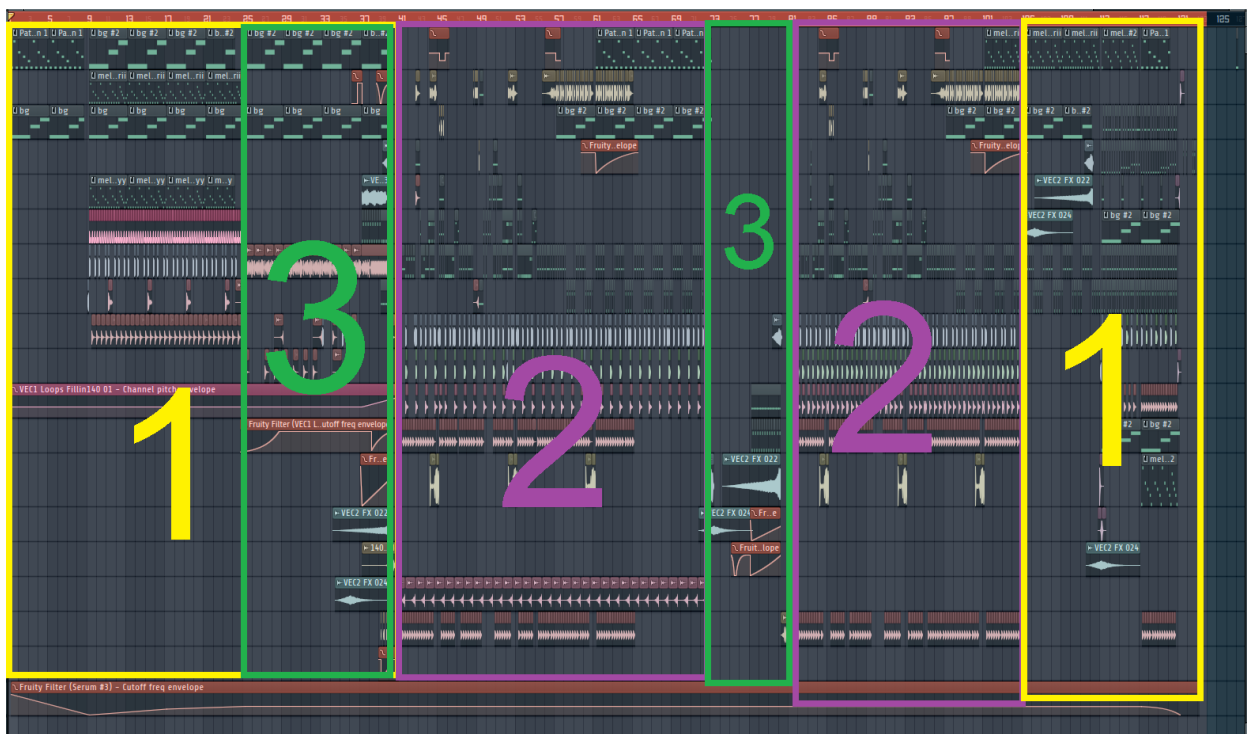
5 9 13 17 21 25 29 33 37 41 45 49 53 57 61 65 69 73 77 81 85 89 93 97 101 105 109 113 117 121 125

Pat..n 1 Pa..n 1 bg #2 bg #2 bg #2 b..#2 bg #2 bg #2 bg #2 bg #2 Pat..n 1 Pat..n 1 Pat..n 1 mel...rii mel...rii mel...#2 Pa..1

mel...rii mel...rii mel...rii mel...rii

bg bg bg bg bg bg bg bg bg bg #2 bg #2 bg #2 bg #2 bg #2 bg #2 bg #2 bg #2 bg #2 b..#2

Fruity...elope Fruity...elope

mel...yy mel...yy mel...yy m...y VE...3

VEC2 FX 022

VEC2 FX 024 bg #2 bg #2

3

3

VEC1 Loops Fillin140 01 - Channel pitch envelope

1

2

2

1

Fruity Filter (VEC1 L..utoff freq envelope

#2 bg #2

Fr...e

VEC2 FX 022

mel...2

VEC2 FX 022 EC2 FX 024 Fr...e

Fruit...lope

140...

VEC2 FX 024

VEC2 FX 024

Fruity Filter (Serum #3) - Cutoff freq envelope